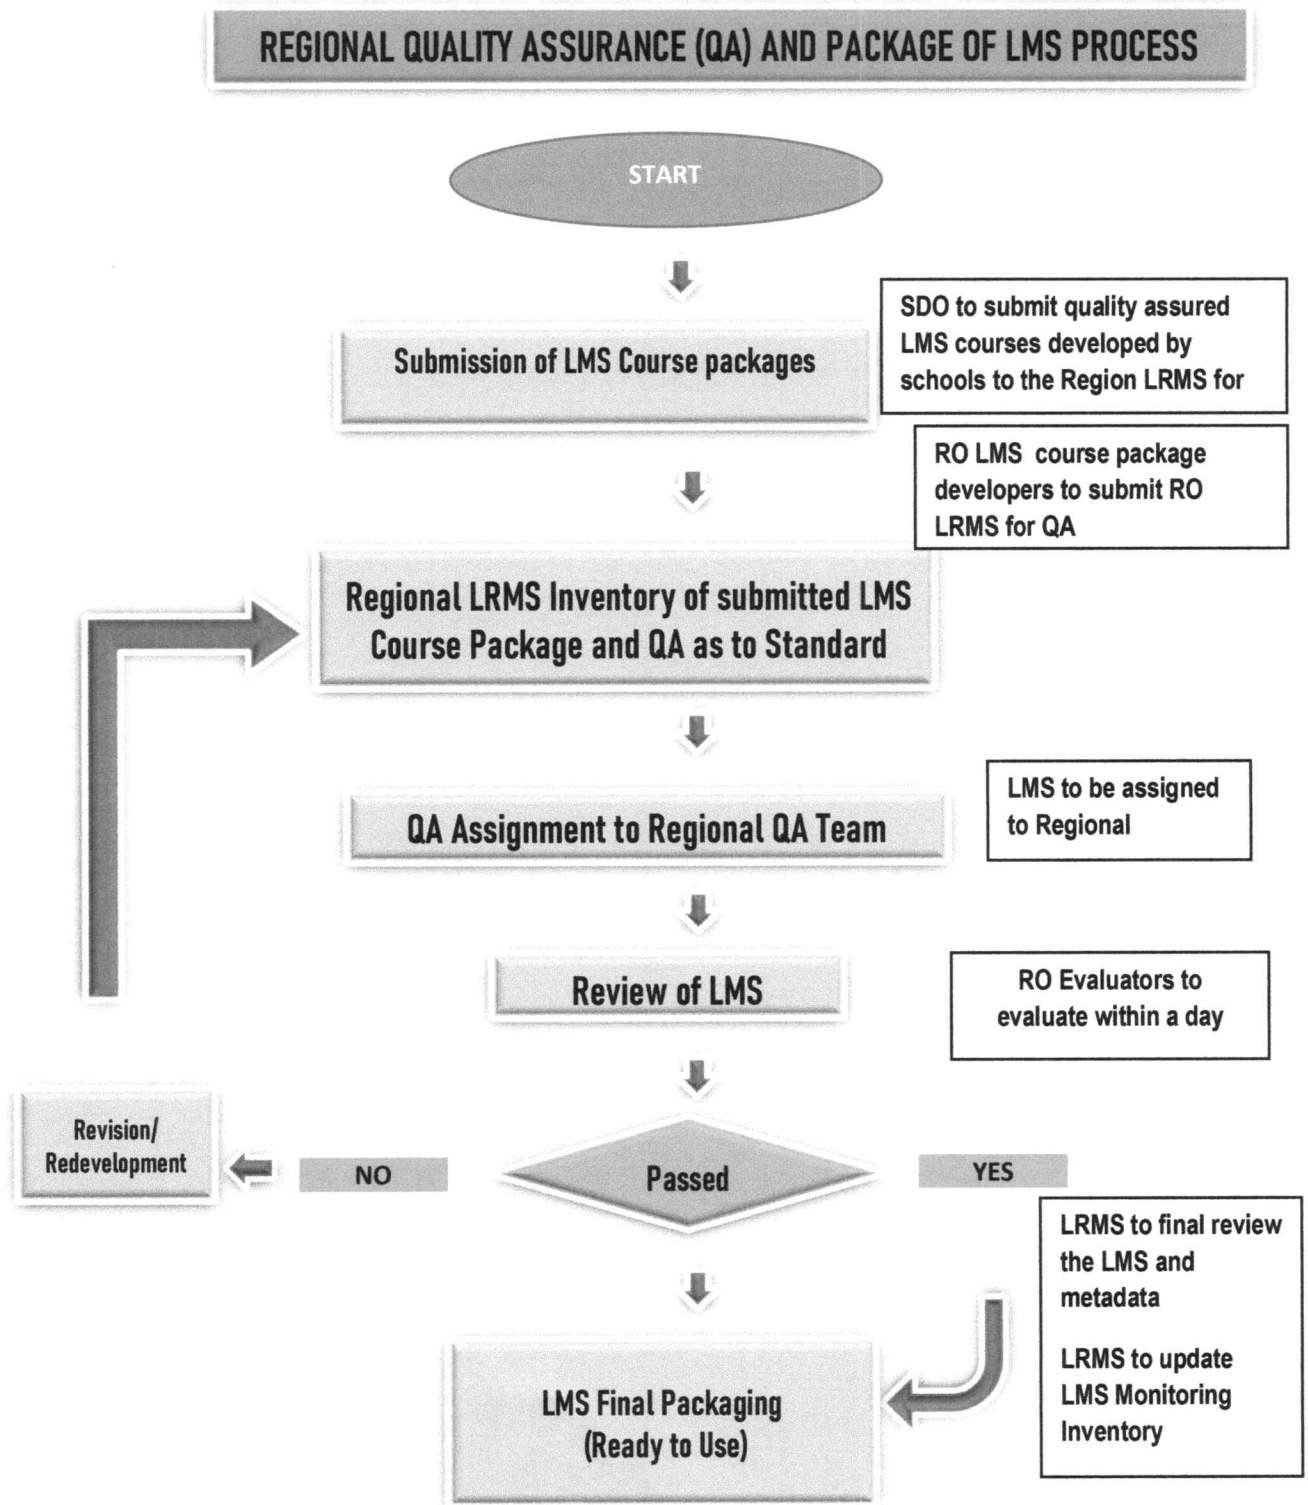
REGIONAL QUALITY ASSURANCE (QA) AND PACKAGE OF LMS PROCESS

START

Submission of LMS Course packages

SDO to submit quality assured LMS courses developed by schools to the Region LRMS for

RO LMS course package developers to submit RO LRMS for QA

Regional LRMS Inventory of submitted LMS Course Package and QA as to Standard

QA Assignment to Regional QA Team

LMS to be assigned to Regional

Review of LMS

RO Evaluators to evaluate within a day

Revision/ Redevelopment

NO

Passed

YES

LRMS to final review the LMS and metadata

LRMS to update LMS Monitoring Inventory

LMS Final Packaging (Ready to Use)